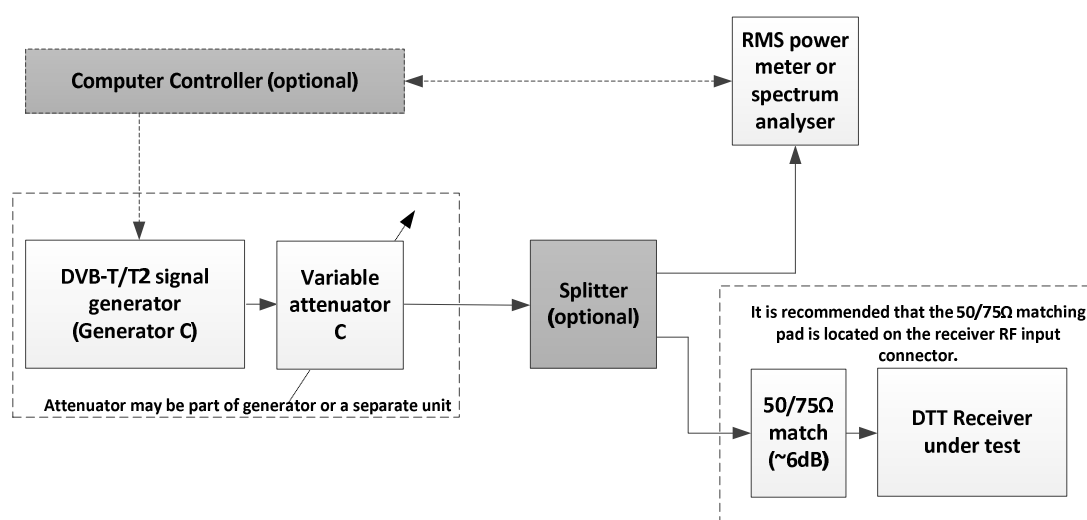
Computer Controller (optional)

RMS power meter or spectrum analyser

DVB-T/T2 signal generator (Generator C)

Variable attenuator C

Splitter (optional)

It is recommended that the 50/75Ω matching pad is located on the receiver RF input connector.

Attenuator may be part of generator or a separate unit

50/75Ω match (~6dB)

DTT Receiver under test